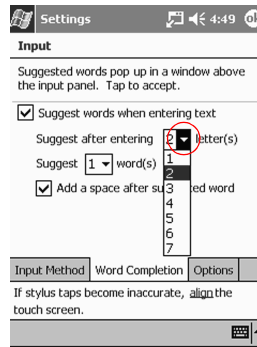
Settings 4:49 ok

Input

Suggested words pop up in a window above the input panel. Tap to accept.

Suggest words when entering text

Suggest after entering 2 letter(s)

Suggest 1 word(s)

Add a space after su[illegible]ed word

1
2
3
4
5
6
7

Input Method | Word Completion | Options

If stylus taps become inaccurate, align the touch screen.